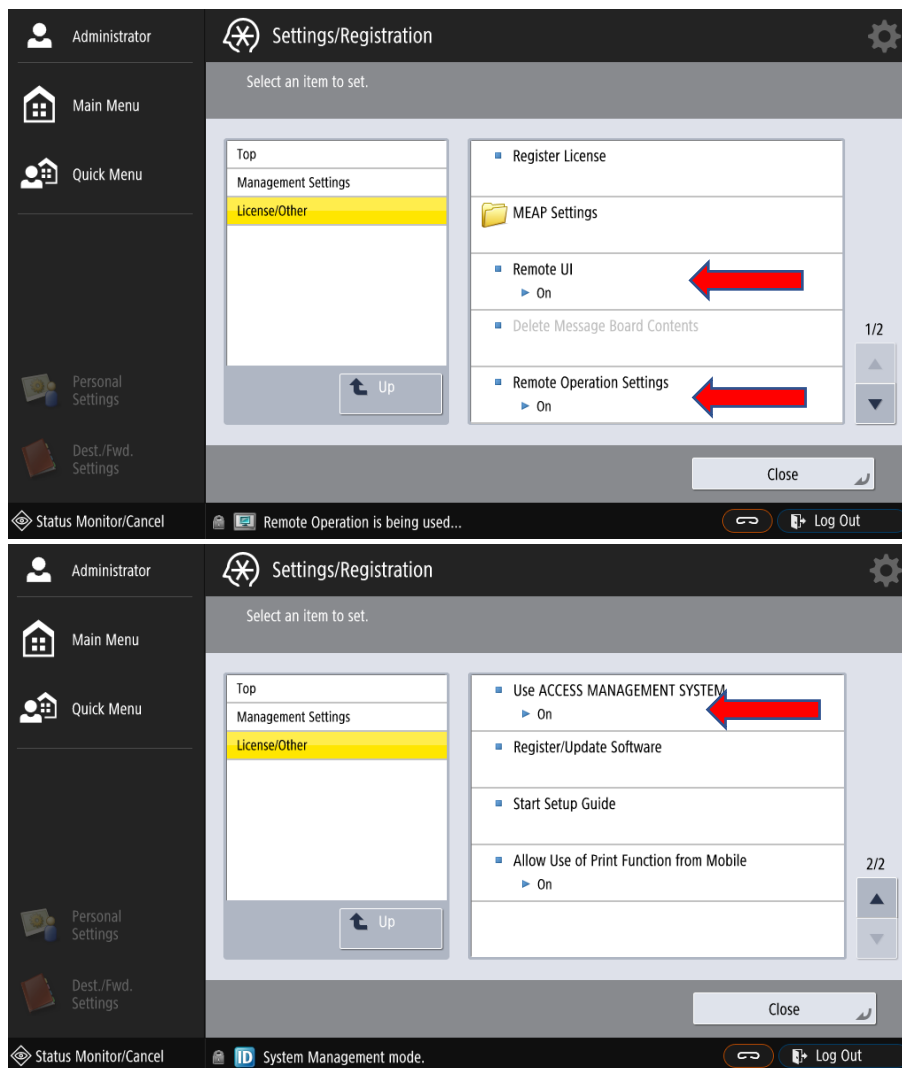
Administrator

Main Menu

Quick Menu

Personal Settings

Dest./Fwd. Settings

Settings/Registration

Select an item to set.

Top
Management Settings
License/Other

Up

Register License

MEAP Settings

Remote UI
► On

Delete Message Board Contents

Remote Operation Settings
► On

1/2

Close

Status Monitor/Cancel

Remote Operation is being used...

Log Out

Administrator

Main Menu

Quick Menu

Personal Settings

Dest./Fwd. Settings

Settings/Registration

Select an item to set.

Top
Management Settings
License/Other

Up

Use ACCESS MANAGEMENT SYSTEM
► On

Register/Update Software

Start Setup Guide

Allow Use of Print Function from Mobile
► On

2/2

Close

Status Monitor/Cancel

ID System Management mode.

Log Out